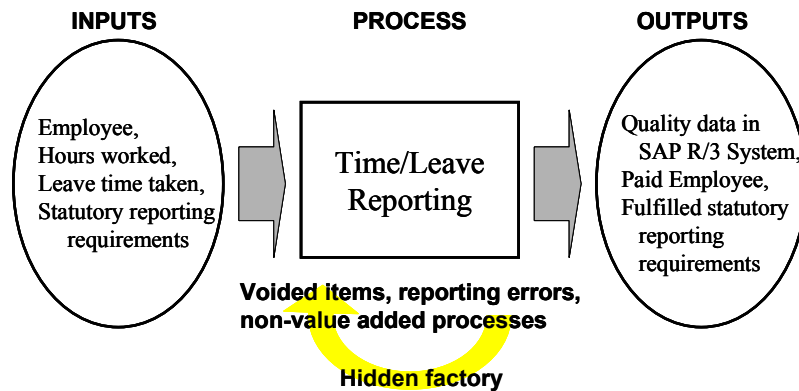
INPUTS

PROCESS

OUTPUTS

Employee,
Hours worked,
Leave time taken,
Statutory reporting requirements

Time/Leave Reporting

Quality data in SAP R/3 System,
Paid Employee,
Fulfilled statutory reporting requirements

Voided items, reporting errors, non-value added processes

Hidden factory